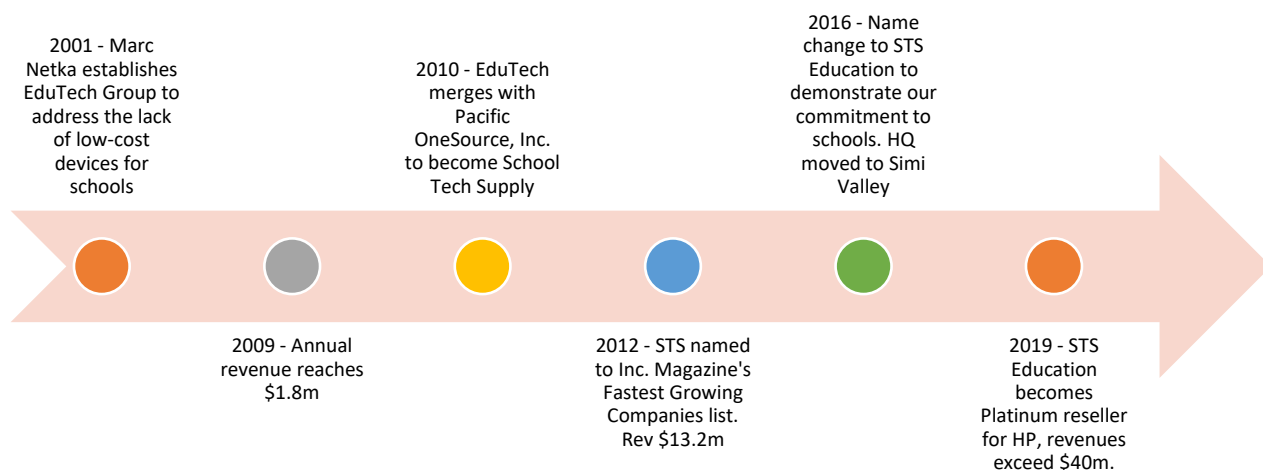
2001 - Marc Netka establishes EduTech Group to address the lack of low-cost devices for schools

2009 - Annual revenue reaches \$1.8m

2010 - EduTech merges with Pacific OneSource, Inc. to become School Tech Supply

2012 - STS named to Inc. Magazine's Fastest Growing Companies list. Rev \$13.2m

2016 - Name change to STS Education to demonstrate our commitment to schools. HQ moved to Simi Valley

2019 - STS Education becomes Platinum reseller for HP, revenues exceed \$40m.